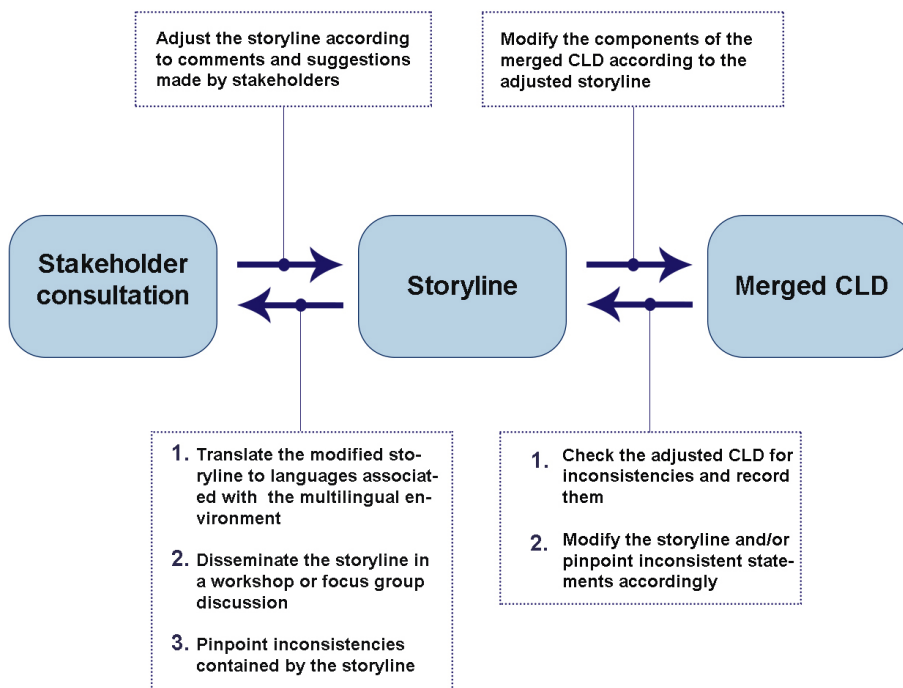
Adjust the storyline according to comments and suggestions made by stakeholders

Modify the components of the merged CLD according to the adjusted storyline

Stakeholder consultation

Storyline

Merged CLD

1. Translate the modified storyline to languages associated with the multilingual environment

2. Disseminate the storyline in a workshop or focus group discussion

3. Pinpoint inconsistencies contained by the storyline

1. Check the adjusted CLD for inconsistencies and record them

2. Modify the storyline and/or pinpoint inconsistent statements accordingly